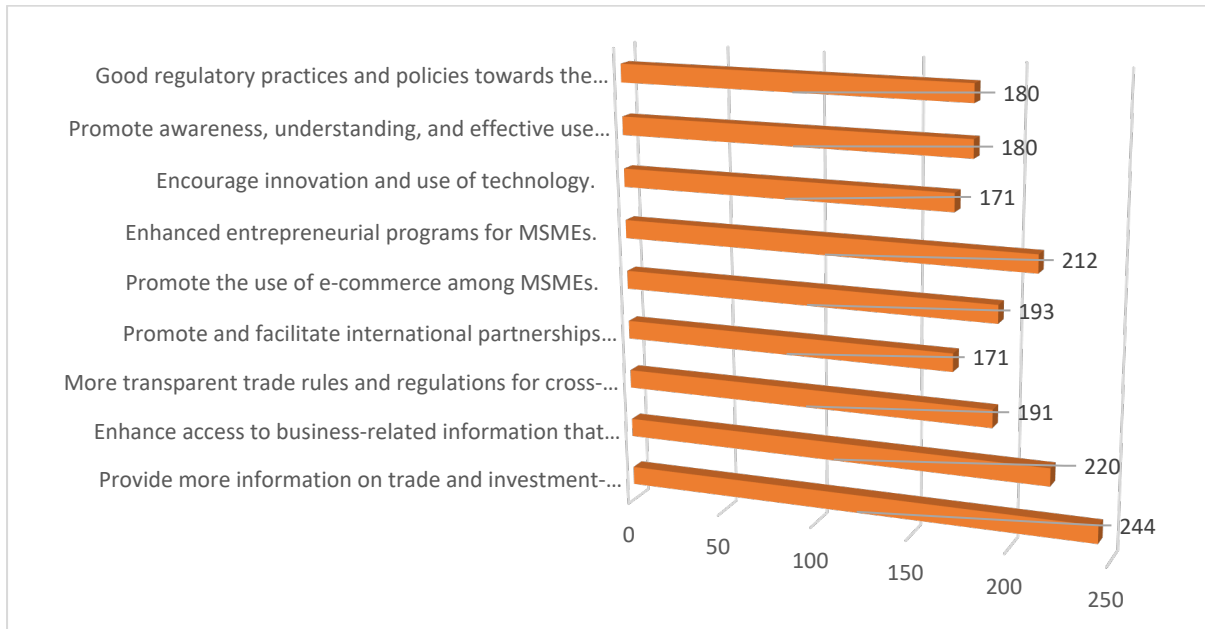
Good regulatory practices and policies towards the…
Promote awareness, understanding, and effective use…
Encourage innovation and use of technology.
Enhanced entrepreneurial programs for MSMEs.
Promote the use of e-commerce among MSMEs.
Promote and facilitate international partnerships…
More transparent trade rules and regulations for cross-…
Enhance access to business-related information that…
Provide more information on trade and investment-…

180
180
171
212
193
171
191
220
244

0
50
100
150
200
250